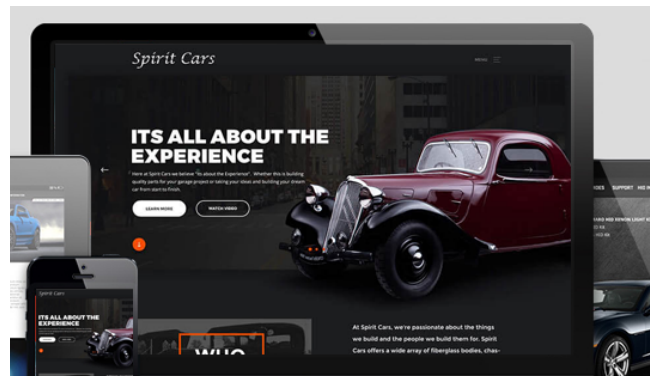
Spirit Cars

MENU

ITS ALL ABOUT THE EXPERIENCE

Here at Spirit Cars we believe "its about the Experience". Whether this is building quality parts for your garage project or taking your ideas and building your dream car from start to finish.

LEARN MORE

WATCH VIDEO

At Spirit Cars, we're passionate about the things we build and the people we build them for. Spirit Cars offers a wide array of fiberglass bodies, chas-

WHO

Spirit Cars

ITS ALL ABOUT THE EXPERIENCE

ICES SUPPORT HIS IN

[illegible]